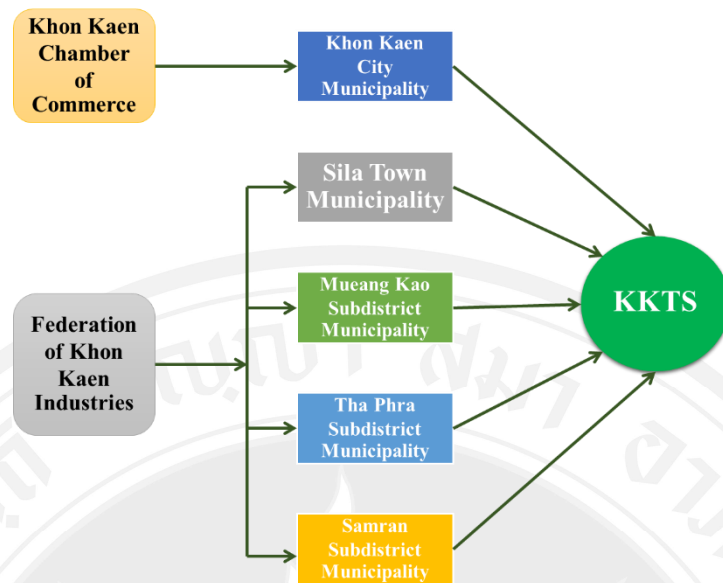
Khon Kaen Chamber of Commerce

Khon Kaen City Municipality

Sila Town Municipality

Mueang Kao Subdistrict Municipality

Tha Phra Subdistrict Municipality

Samran Subdistrict Municipality

Federation of Khon Kaen Industries

KKTS